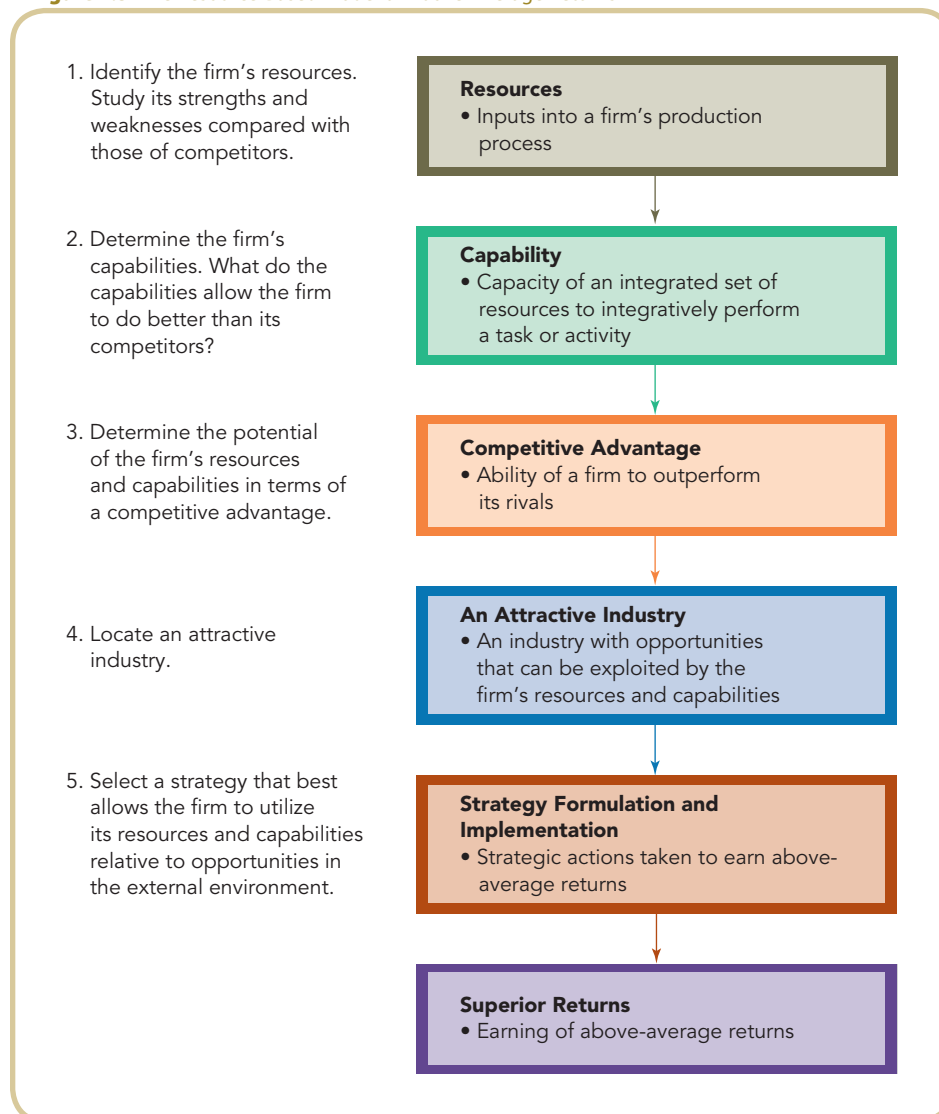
1. Identify the firm's resources. Study its strengths and weaknesses compared with those of competitors.

Resources
• Inputs into a firm's production process

2. Determine the firm's capabilities. What do the capabilities allow the firm to do better than its competitors?

Capability
• Capacity of an integrated set of resources to integratively perform a task or activity

3. Determine the potential of the firm's resources and capabilities in terms of a competitive advantage.

Competitive Advantage
• Ability of a firm to outperform its rivals

4. Locate an attractive industry.

An Attractive Industry
• An industry with opportunities that can be exploited by the firm's resources and capabilities

5. Select a strategy that best allows the firm to utilize its resources and capabilities relative to opportunities in the external environment.

Strategy Formulation and Implementation
• Strategic actions taken to earn above-average returns

Superior Returns
• Earning of above-average returns